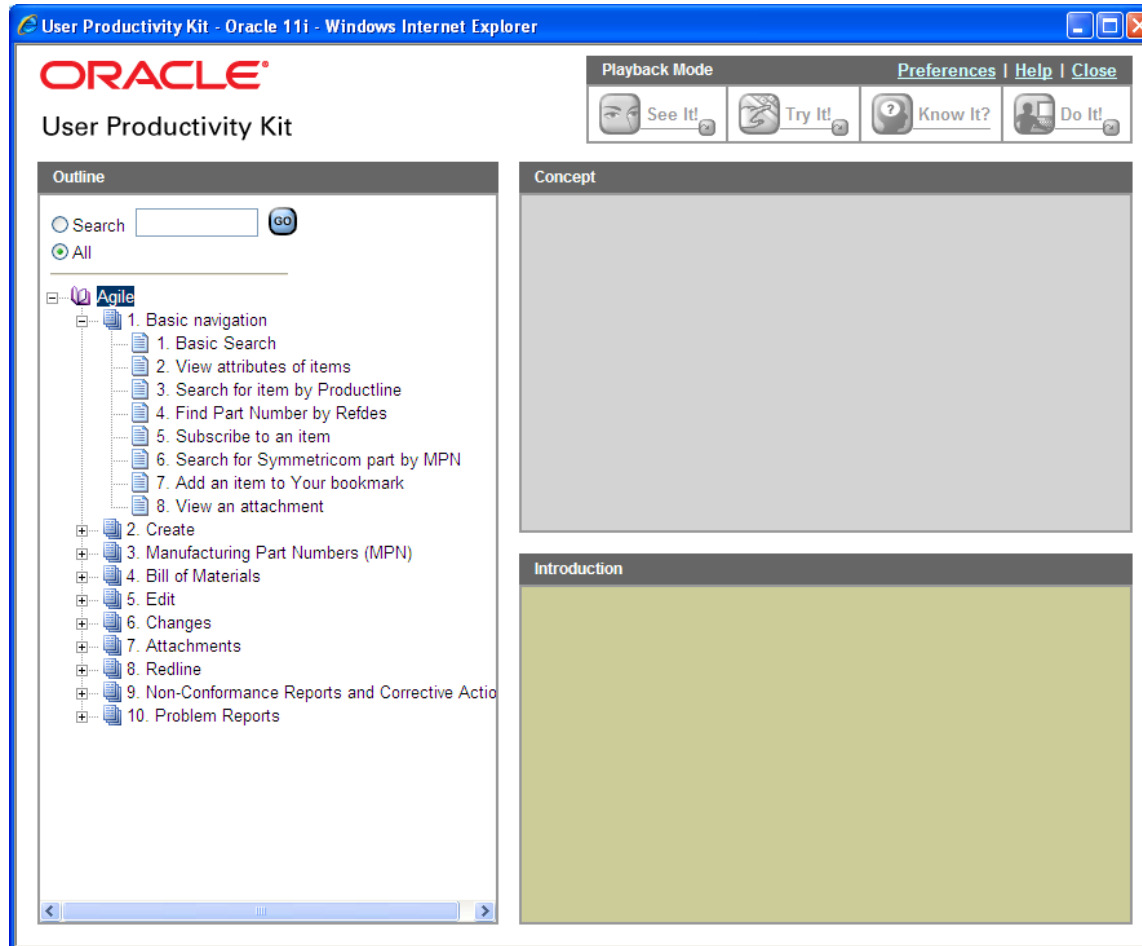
User Productivity Kit - Oracle 11i - Windows Internet Explorer

ORACLE

User Productivity Kit

Playback Mode

Preferences | Help | Close

See It!

Try It!

Know It?

Do It!

Outline

Search GO

All

Agile

1. Basic navigation

1. Basic Search

2. View attributes of items

3. Search for item by Productline

4. Find Part Number by Refdes

5. Subscribe to an item

6. Search for Symmetricom part by MPN

7. Add an item to Your bookmark

8. View an attachment

2. Create

3. Manufacturing Part Numbers (MPN)

4. Bill of Materials

5. Edit

6. Changes

7. Attachments

8. Redline

9. Non-Conformance Reports and Corrective Actio

10. Problem Reports

Concept

Introduction